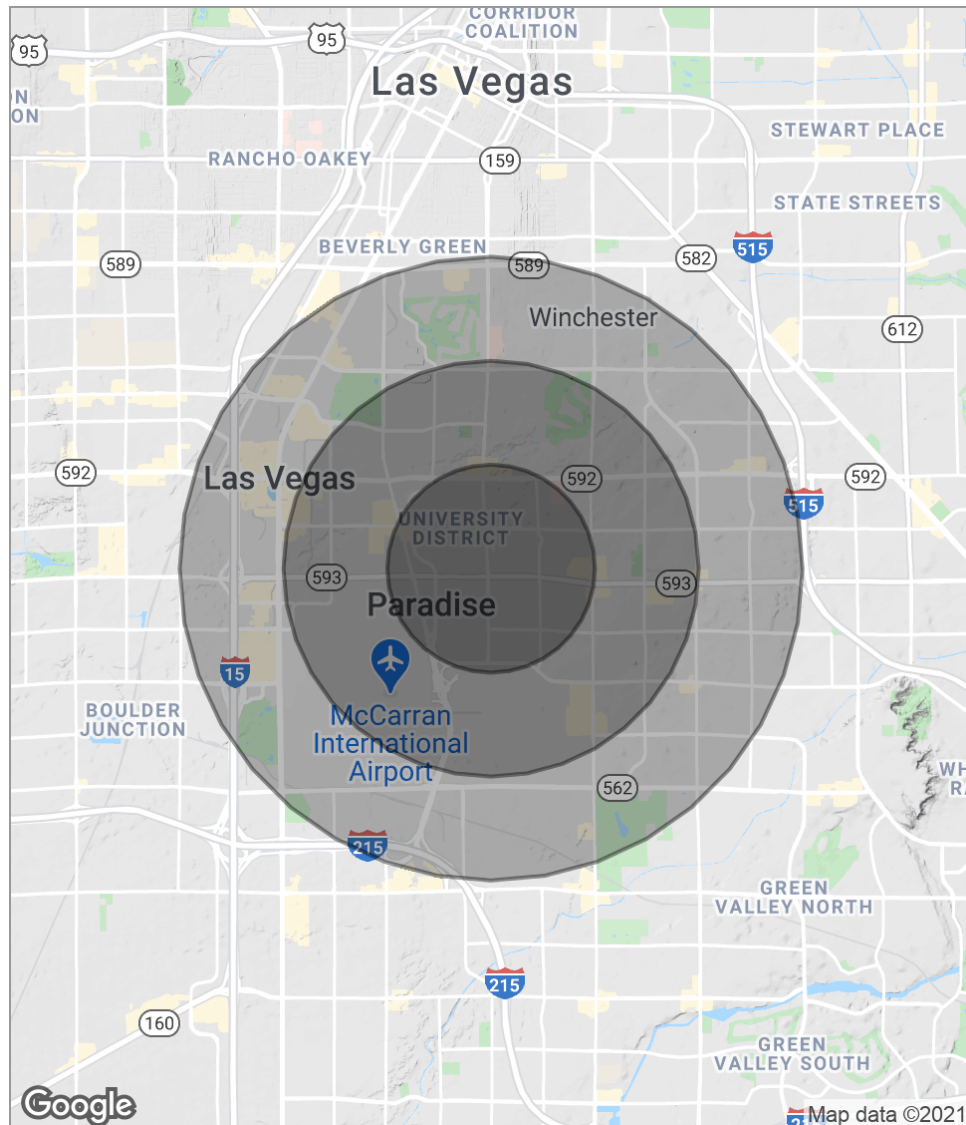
95
95
CORRIDOR COALITION
Las Vegas
ON
ON
RANCHO OAKEY
159
STEWART PLACE
STATE STREETS
BEVERLY GREEN
515
589
589
582
Winchester
612
592
Las Vegas
592
592
515
UNIVERSITY DISTRICT
593
593
Paradise
15
McCarran International Airport
BOULDER JUNCTION
WH
RA
562
215
GREEN VALLEY NORTH
215
160
GREEN VALLEY SOUTH
Google
Map data ©2021